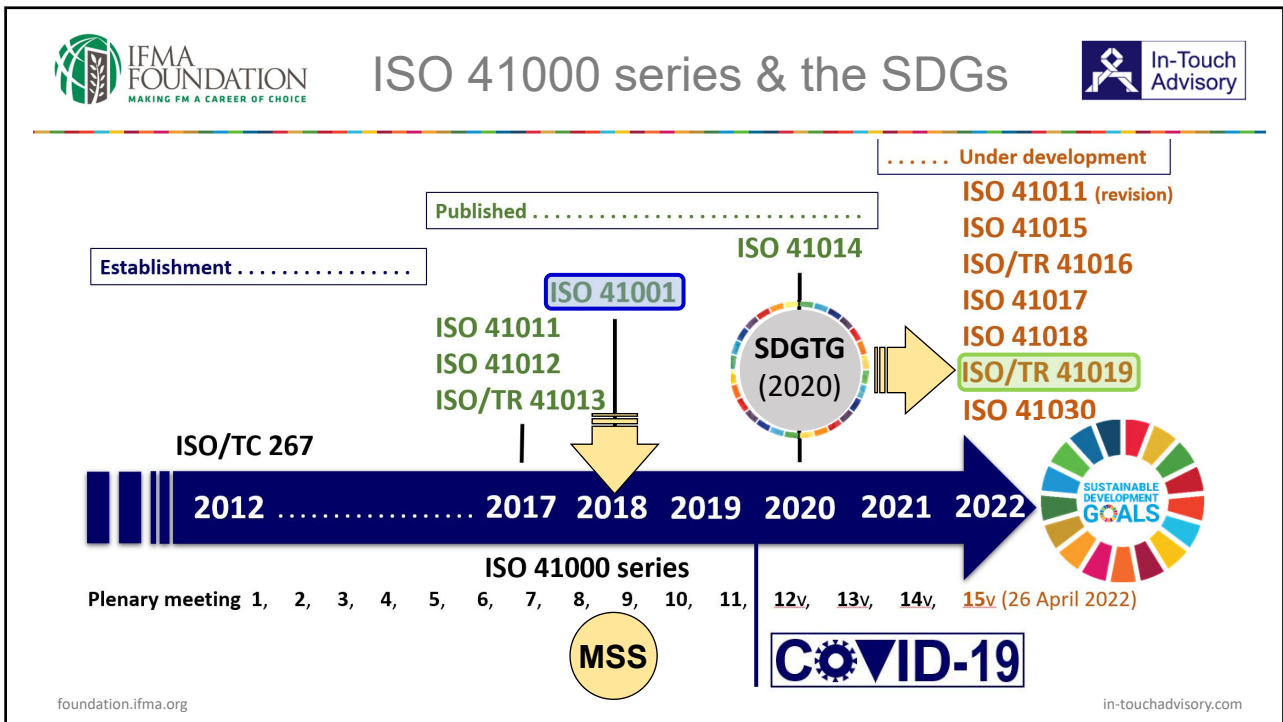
IFMA FOUNDATION
MAKING FM A CAREER OF CHOICE

ISO 41000 series & the SDGs

In-Touch Advisory

...... Under development

ISO 41011 (revision)
ISO 41015
ISO/TR 41016
ISO 41017
ISO 41018
ISO/TR 41019
ISO 41030

Published ..............................

ISO 41014

Establishment ................

ISO 41001

ISO 41011
ISO 41012
ISO/TR 41013

SDGTG (2020)

ISO/TC 267

2012 ................ 2017 2018 2019 2020 2021 2022

SUSTAINABLE DEVELOPMENT GOALS

ISO 41000 series

Plenary meeting 1, 2, 3, 4, 5, 6, 7, 8, 9, 10, 11, 12v, 13v, 14v, 15v (26 April 2022)

MSS

COVID-19

foundation.ifma.org

in-touchadvisory.com